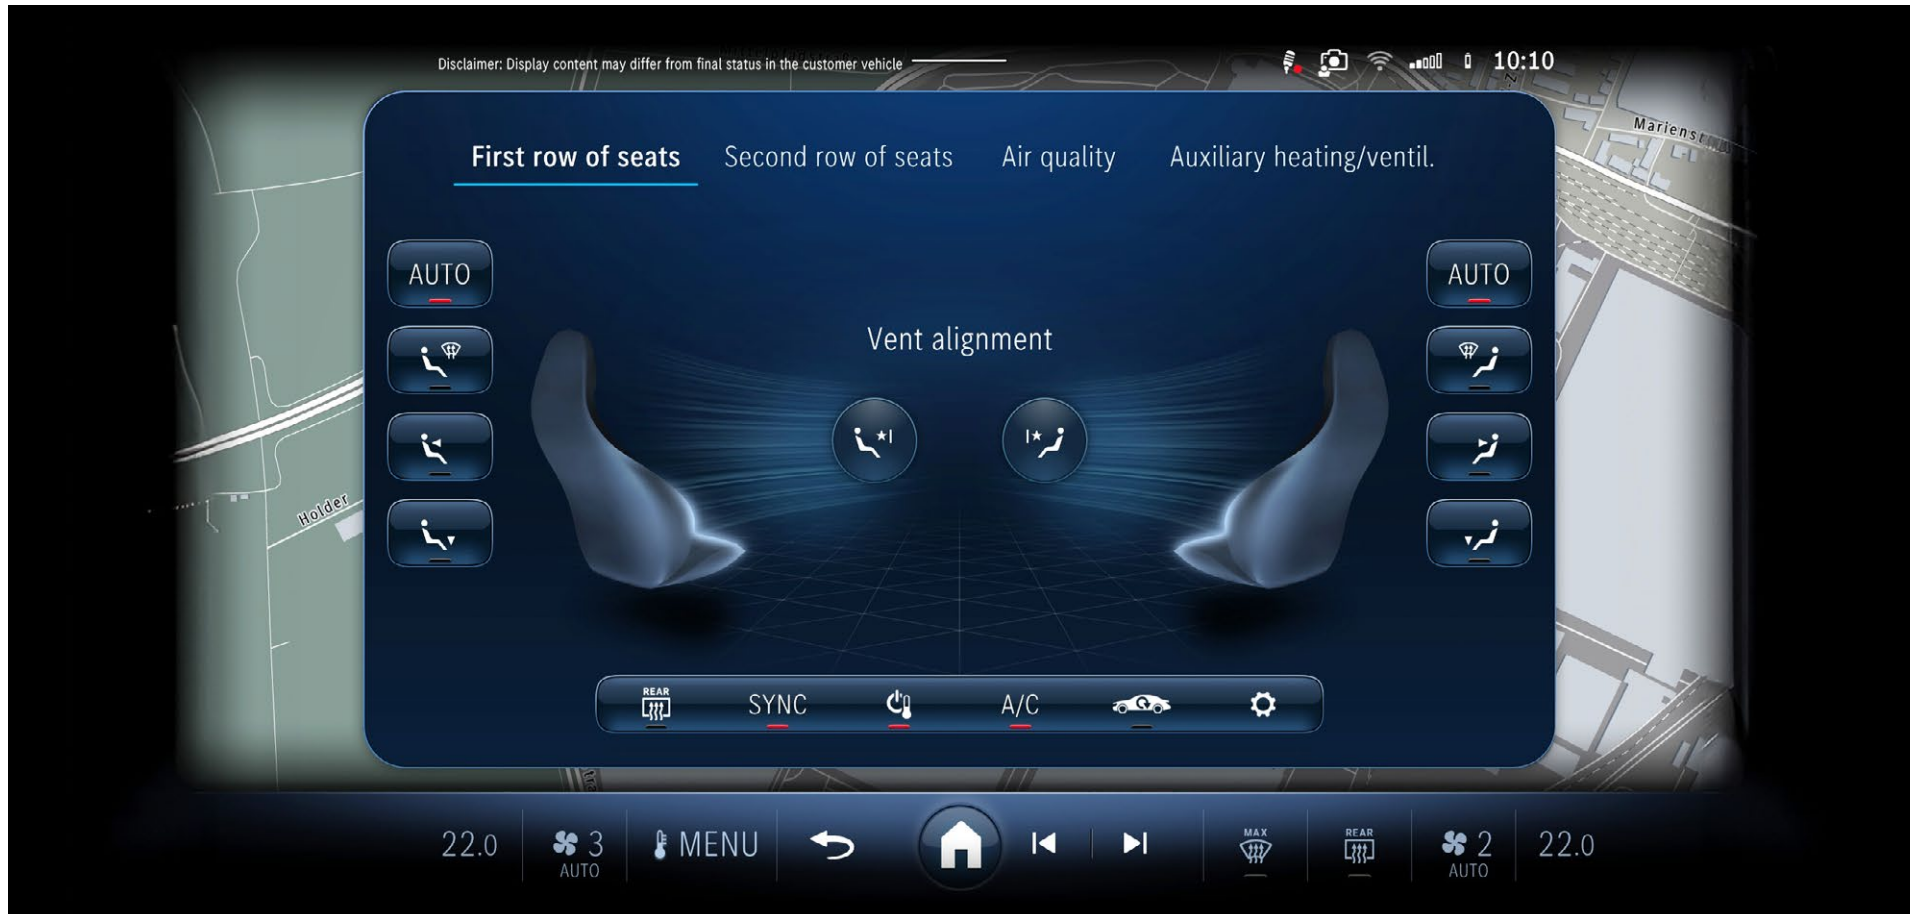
Disclaimer: Display content may differ from final status in the customer vehicle

10:10

Marienstr

First row of seats Second row of seats Air quality Auxiliary heating/ventil.

AUTO

AUTO

Vent alignment

Holder

REAR

SYNC

A/C

22.0 3 AUTO MENU

MAX

REAR

2 AUTO 22.0